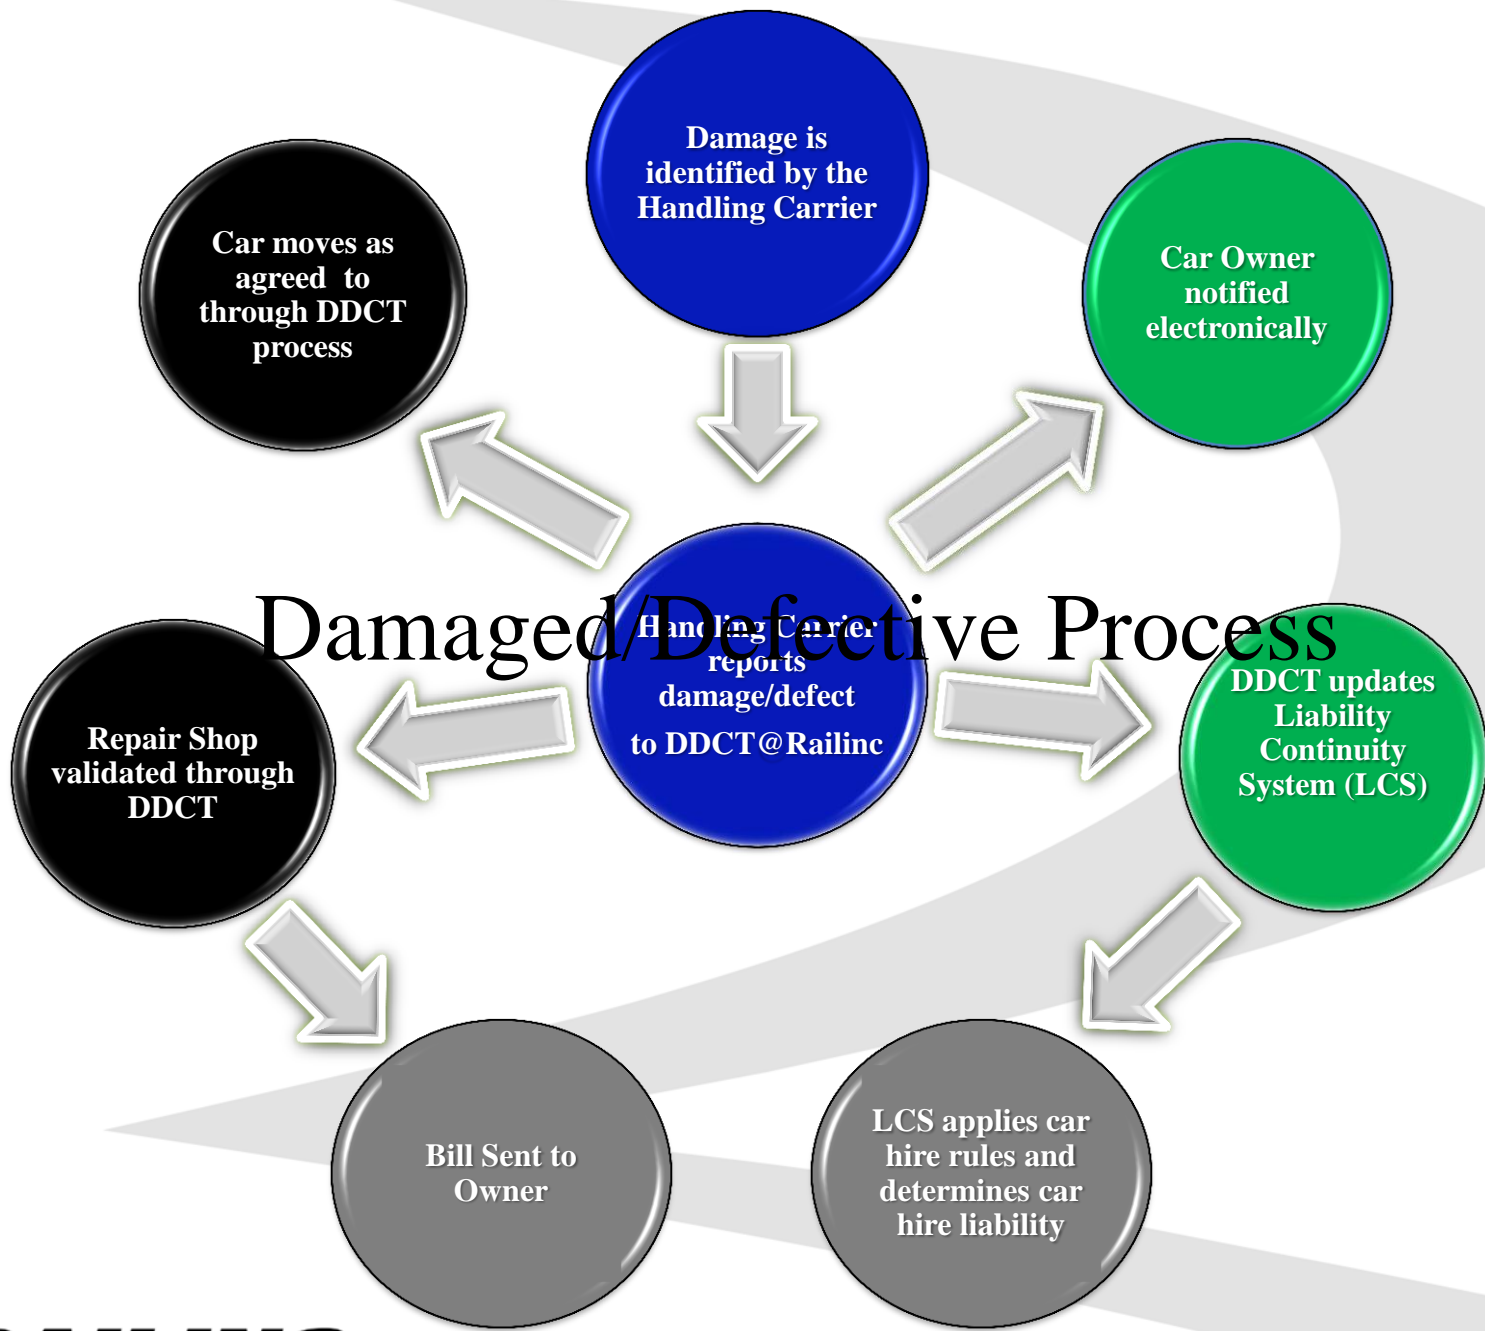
Damaged/Defective Process

Damage is identified by the Handling Carrier

Car moves as agreed to through DDCT process

Car Owner notified electronically

Handling Carrier reports damage/defect to DDCT@Railinc

Repair Shop validated through DDCT

DDCT updates Liability Continuity System (LCS)

Bill Sent to Owner

LCS applies car hire rules and determines car hire liability